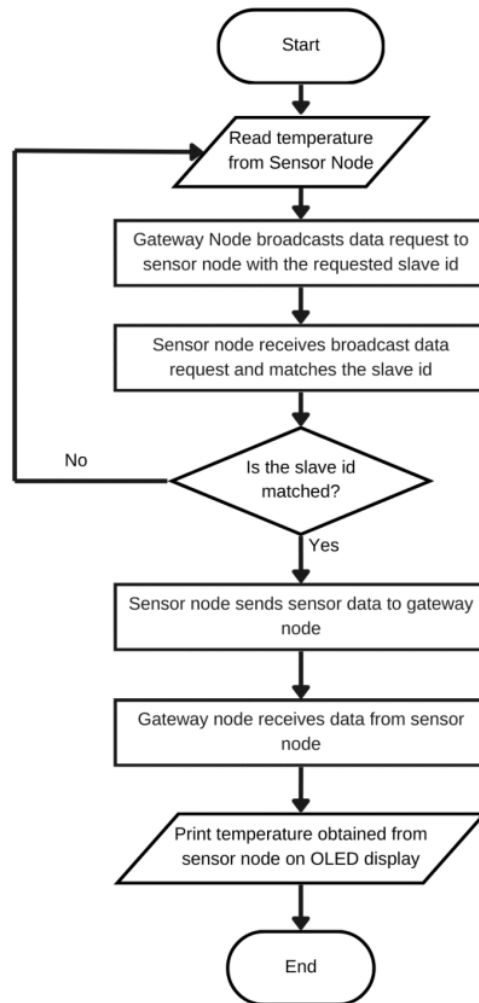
Start

Read temperature from Sensor Node

Gateway Node broadcasts data request to sensor node with the requested slave id

Sensor node receives broadcast data request and matches the slave id

No

Is the slave id matched?

Yes

Sensor node sends sensor data to gateway node

Gateway node receives data from sensor node

Print temperature obtained from sensor node on OLED display

End